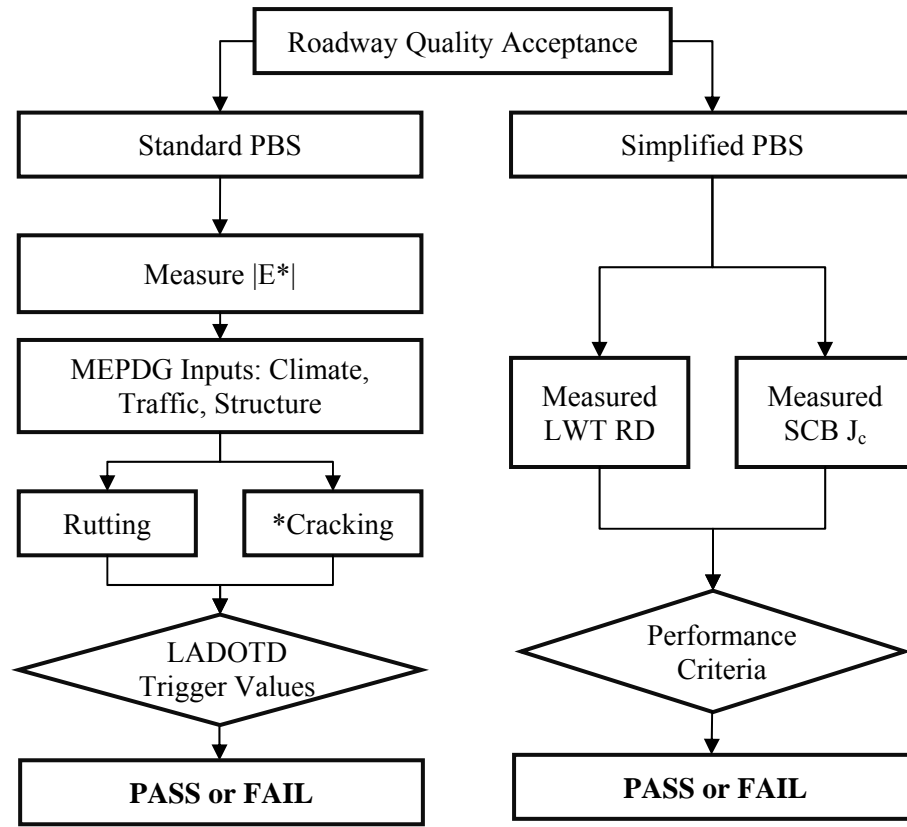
Roadway Quality Acceptance

Standard PBS

Measure |E*|

MEPDG Inputs: Climate, Traffic, Structure

Rutting

*Cracking

LADOTD Trigger Values

**PASS or FAIL**

Simplified PBS

Measured LWT RD

Measured SCB $J_c$

Performance Criteria

**PASS or FAIL**